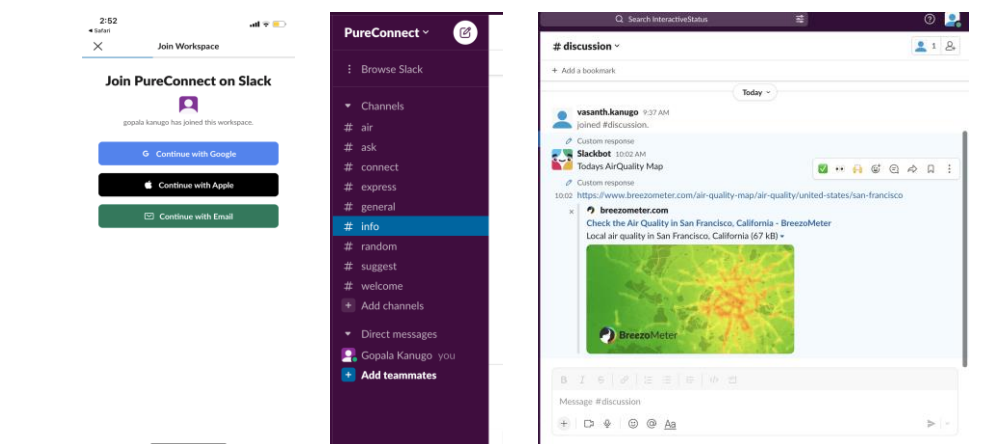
2:52
◂ Safari

Join Workspace

Join PureConnect on Slack

gopala kanugo has joined this workspace.

Continue with Google

Continue with Apple

Continue with Email

PureConnect

Browse Slack

Channels
# air
# ask
# connect
# express
# general
# info
# random
# suggest
# welcome
Add channels

Direct messages
Gopala Kanugo you
Add teammates

Search InteractiveStatus

# discussion

1

Add a bookmark

Today

vasanth.kanugo 9:37 AM
joined #discussion.

Custom response
Slackbot 10:02 AM
Todays AirQuality Map

Custom response
10:02 https://www.breezometer.com/air-quality-map/air-quality/united-states/san-francisco

breezometer.com
Check the Air Quality in San Francisco, California - BreezoMeter
Local air quality in San Francisco, California (67 kB)

BreezoMeter

Message #discussion

Aa